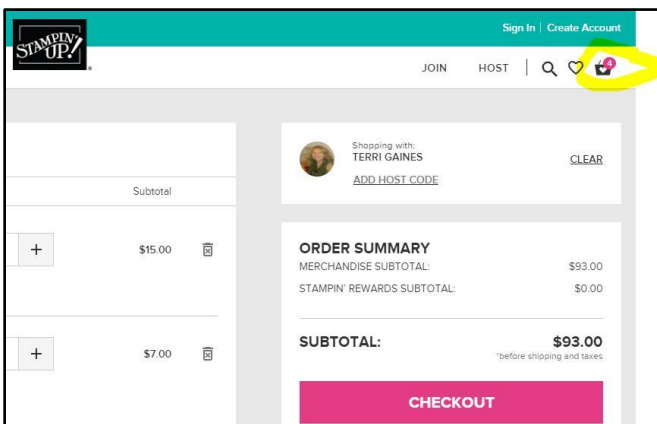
STAMPIN' UP!

Sign In | Create Account

JOIN HOST | 4

Subtotal

+ $15.00

+ $7.00

Shopping with:
TERRI GAINES
ADD HOST CODE
CLEAR

ORDER SUMMARY
MERCHANDISE SUBTOTAL: $93.00
STAMPIN' REWARDS SUBTOTAL: $0.00

SUBTOTAL: $93.00
*before shipping and taxes

CHECKOUT